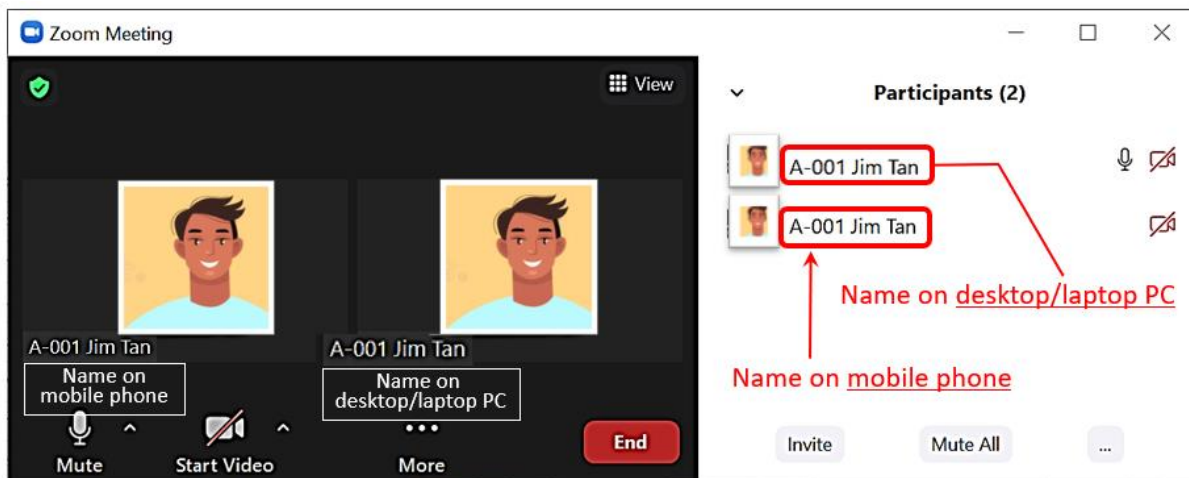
Zoom Meeting

View

A-001 Jim Tan

Name on mobile phone

A-001 Jim Tan

Name on desktop/laptop PC

Mute

Start Video

More

End

Participants (2)

A-001 Jim Tan

A-001 Jim Tan

Name on desktop/laptop PC

Name on mobile phone

Invite

Mute All

...